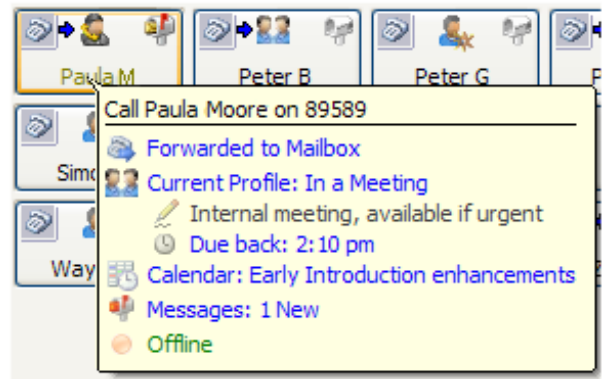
Paula M

Peter B

Peter G

Simo

Way

Call Paula Moore on 89589

Forwarded to Mailbox

Current Profile: In a Meeting

Internal meeting, available if urgent

Due back: 2:10 pm

Calendar: Early Introduction enhancements

Messages: 1 New

Offline